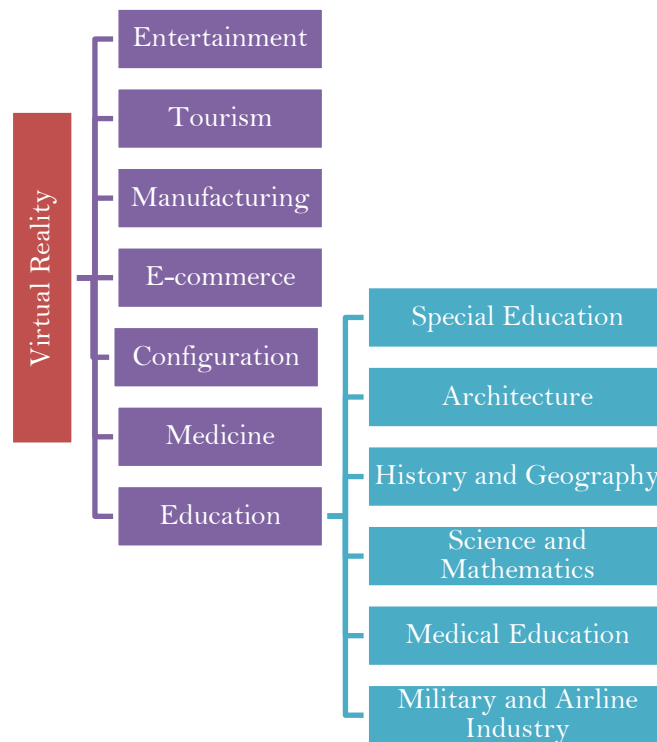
Virtual Reality

Entertainment

Tourism

Manufacturing

E-commerce

Configuration

Medicine

Education

Special Education

Architecture

History and Geography

Science and Mathematics

Medical Education

Military and Airline Industry